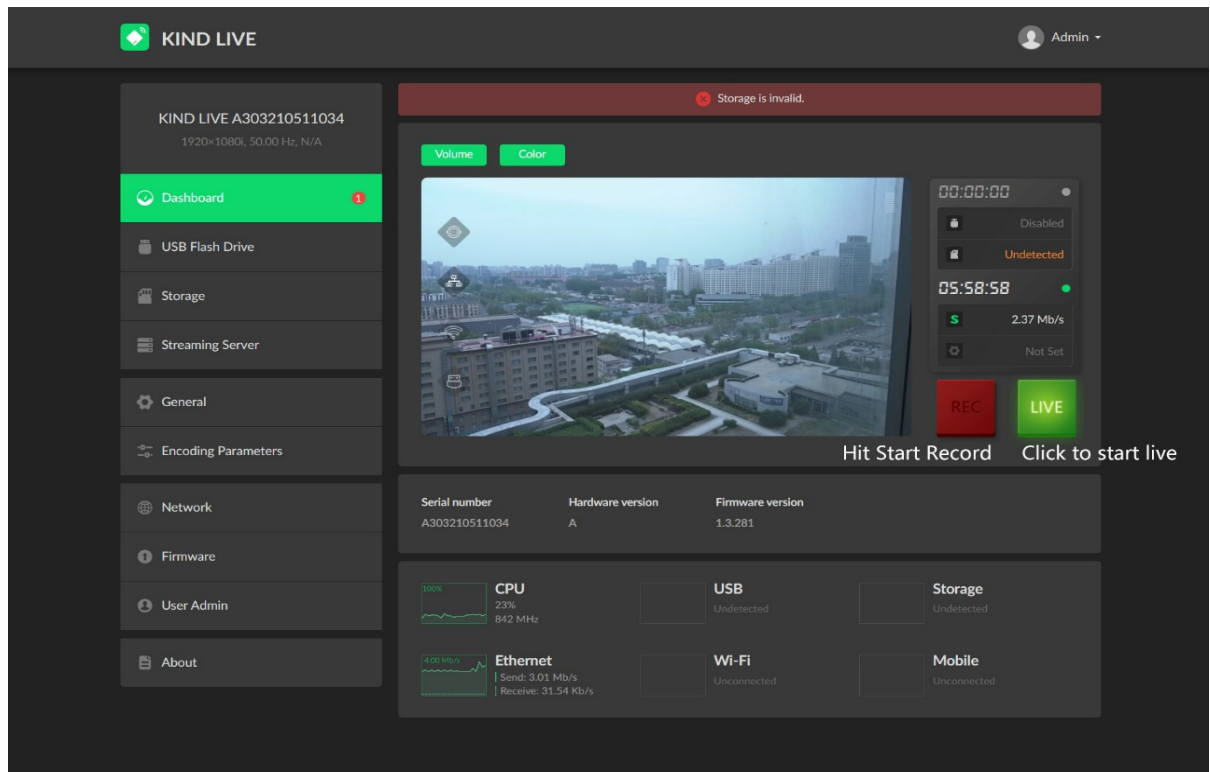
KIND LIVE

Admin

KIND LIVE A303210511034
1920×1080i, 50.00 Hz, N/A

Dashboard 1

USB Flash Drive

Storage

Streaming Server

General

Encoding Parameters

Network

Firmware

User Admin

About

Storage is invalid.

Volume Color

00:00:00

Disabled

Undetected

05:58:58

S 2.37 Mb/s

Not Set

REC LIVE

Hit Start Record Click to start live

| Serial number | Hardware version | Firmware version |
|---|---|---|
| A303210511034 | A | 1.3.281 |

100%
CPU
23%
842 MHz

USB
Undetected

Storage
Undetected

4.00 Mb/s
Ethernet
Send: 3.01 Mb/s
Receive: 31.54 Kb/s

Wi-Fi
Unconnected

Mobile
Unconnected